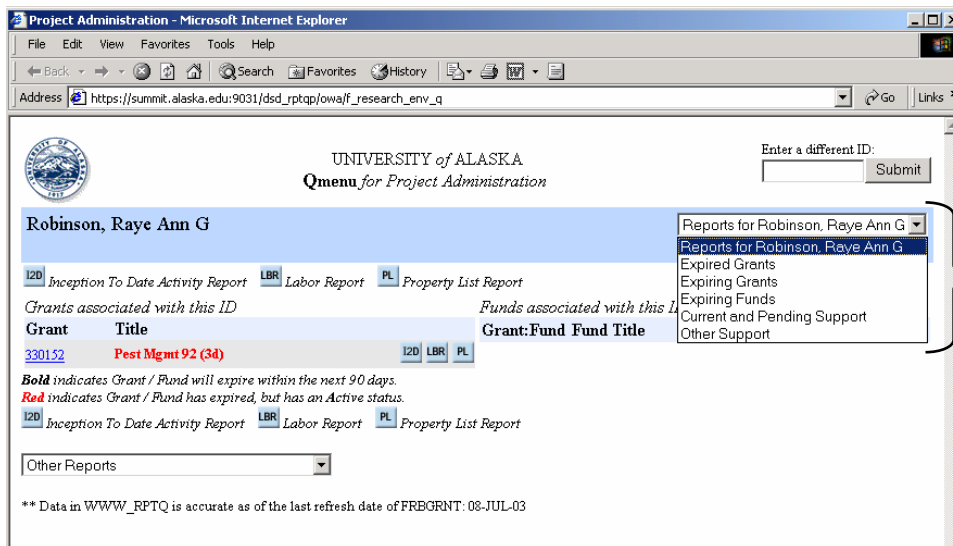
Project Administration - Microsoft Internet Explorer

File Edit View Favorites Tools Help

Back Search Favorites History

Address https://summit.alaska.edu:9031/dsd_rptqp/owa/f_research_env_q Go Links

UNIVERSITY of ALASKA
Qmenu for Project Administration

Enter a different ID:
Submit

Robinson, Raye Ann G

Reports for Robinson, Raye Ann G
Reports for Robinson, Raye Ann G
Expired Grants
Expiring Grants
Expiring Funds
Current and Pending Support
Other Support

I2D Inception To Date Activity Report LBR Labor Report PL Property List Report

Grants associated with this ID

Funds associated with this I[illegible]

| Grant | Title | |
|---|---|---|
| 330152 | Pest Mgmt 92 (3d) | I2D LBR PL |

| Grant:Fund | Fund Title |
|---|---|

Bold indicates Grant / Fund will expire within the next 90 days.
Red indicates Grant / Fund has expired, but has an Active status.

I2D Inception To Date Activity Report LBR Labor Report PL Property List Report

Other Reports

** Data in WWW_RPTQ is accurate as of the last refresh date of FRBGRNT: 08-JUL-03